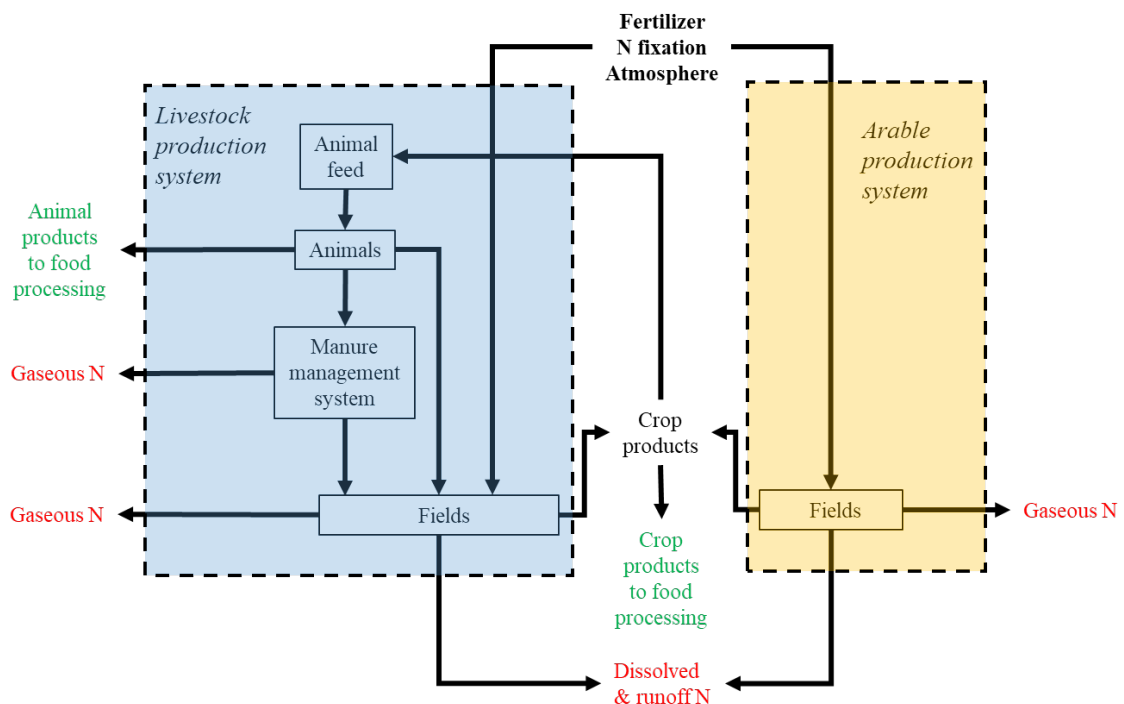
Fertilizer
N fixation
Atmosphere

Livestock production system

Animal feed

Animals

Animal products to food processing

Manure management system

Gaseous N

Gaseous N

Fields

Arable production system

Crop products

Fields

Gaseous N

Crop products to food processing

Dissolved & runoff N